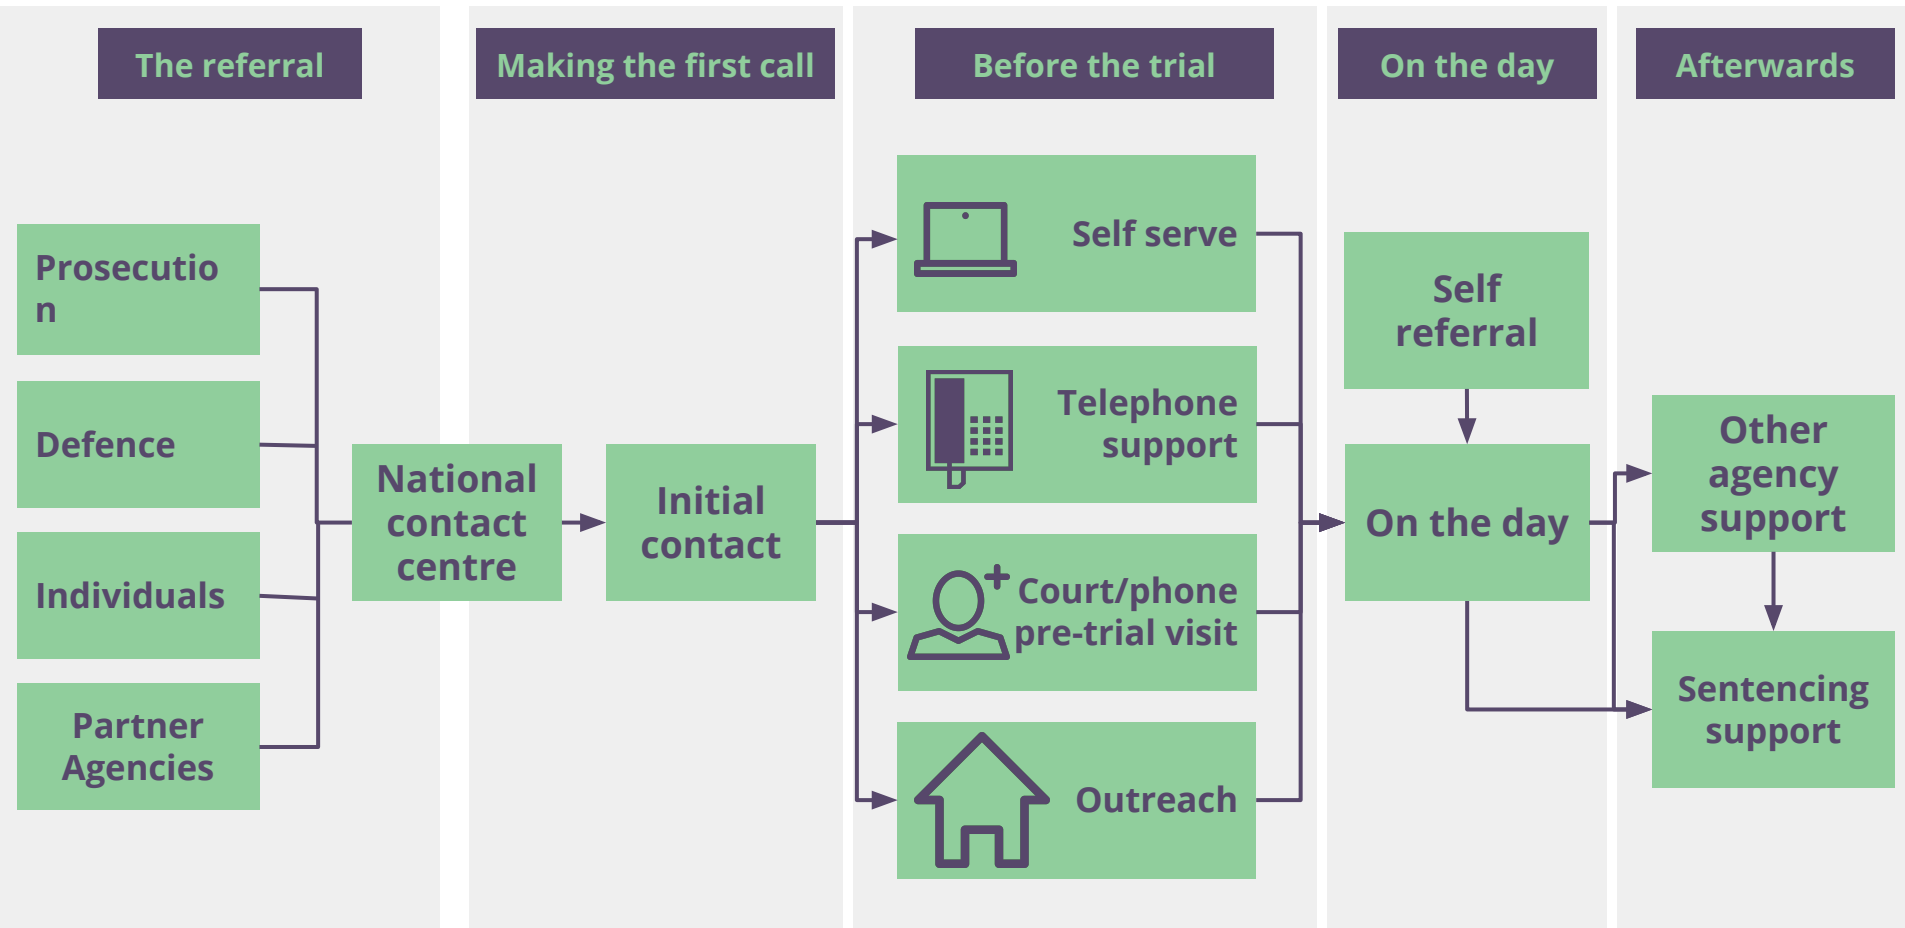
The referral

Making the first call

Before the trial

On the day

Afterwards

Prosecutio n

Defence

Individuals

Partner Agencies

National contact centre

Initial contact

Self serve

Telephone support

Court/phone pre-trial visit

Outreach

Self referral

On the day

Other agency support

Sentencing support